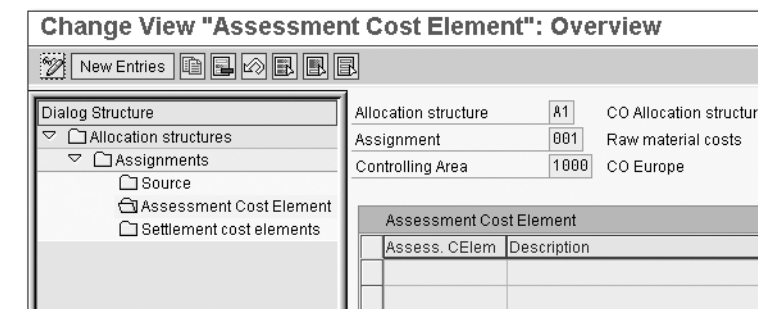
Change View "Assessment Cost Element": Overview

New Entries

Dialog Structure
Allocation structures
Assignments
Source
Assessment Cost Element
Settlement cost elements

Allocation structure A1 CO Allocation structur
Assignment 001 Raw material costs
Controlling Area 1000 CO Europe

Assessment Cost Element

| Assess. CElem | Description |
|---|---|
| | |
| | |